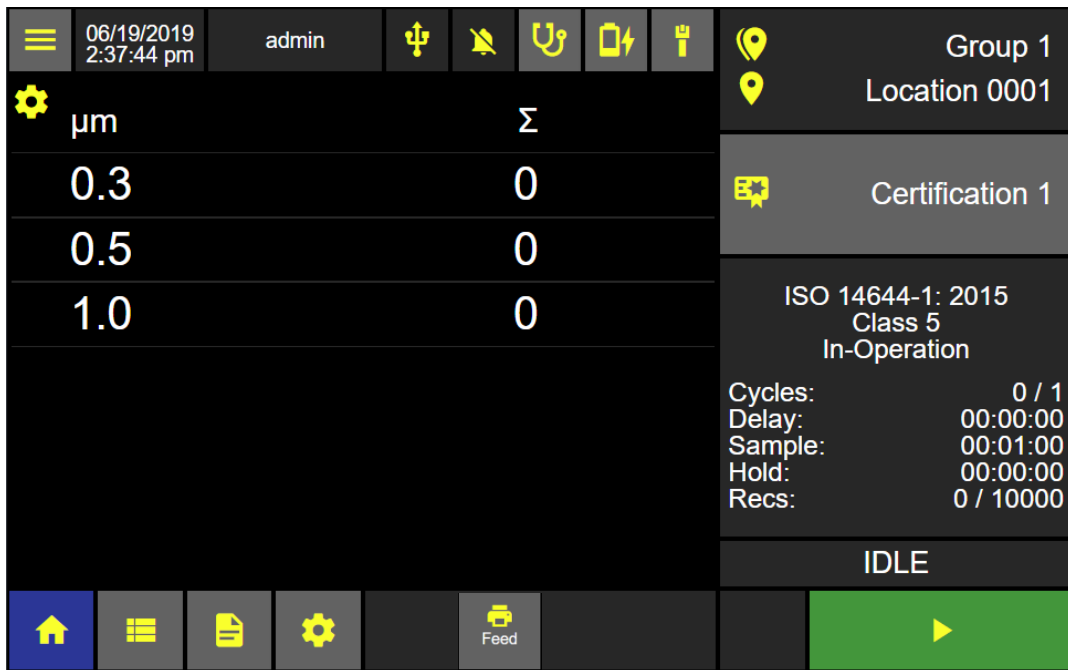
06/19/2019
2:37:44 pm

admin

Group 1
Location 0001

| µm | Σ |
|---|---|
| 0.3 | 0 |
| 0.5 | 0 |
| 1.0 | 0 |

Certification 1

ISO 14644-1: 2015
Class 5
In-Operation

Cycles: 0 / 1
Delay: 00:00:00
Sample: 00:01:00
Hold: 00:00:00
Recs: 0 / 10000

IDLE

Feed